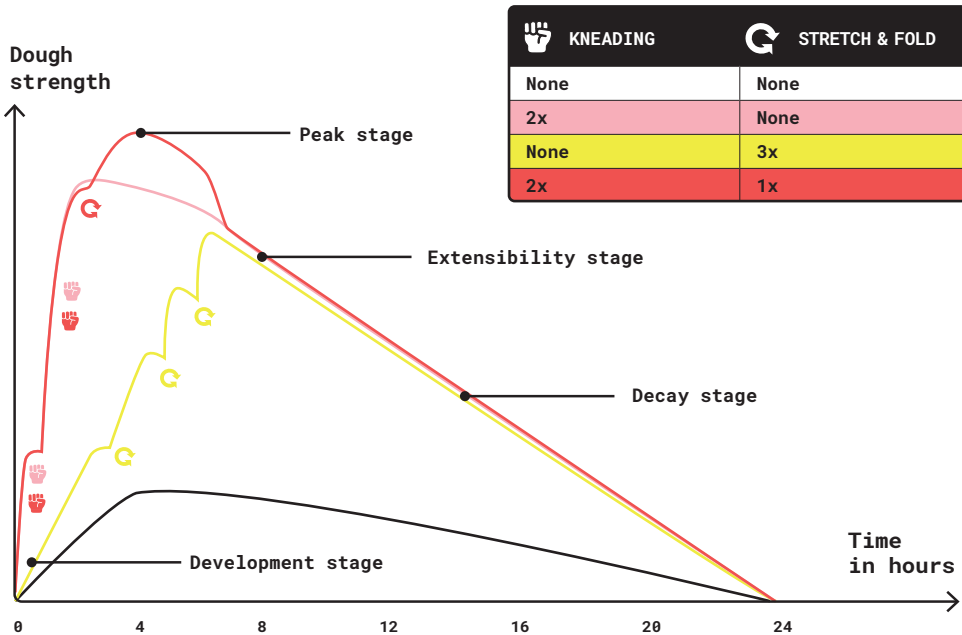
Dough strength

| KNEADING | STRETCH & FOLD |
|---|---|
| None | None |
| 2x | None |
| None | 3x |
| 2x | 1x |

Peak stage

Extensibility stage

Decay stage

Development stage

Time in hours

0
4
8
12
16
20
24